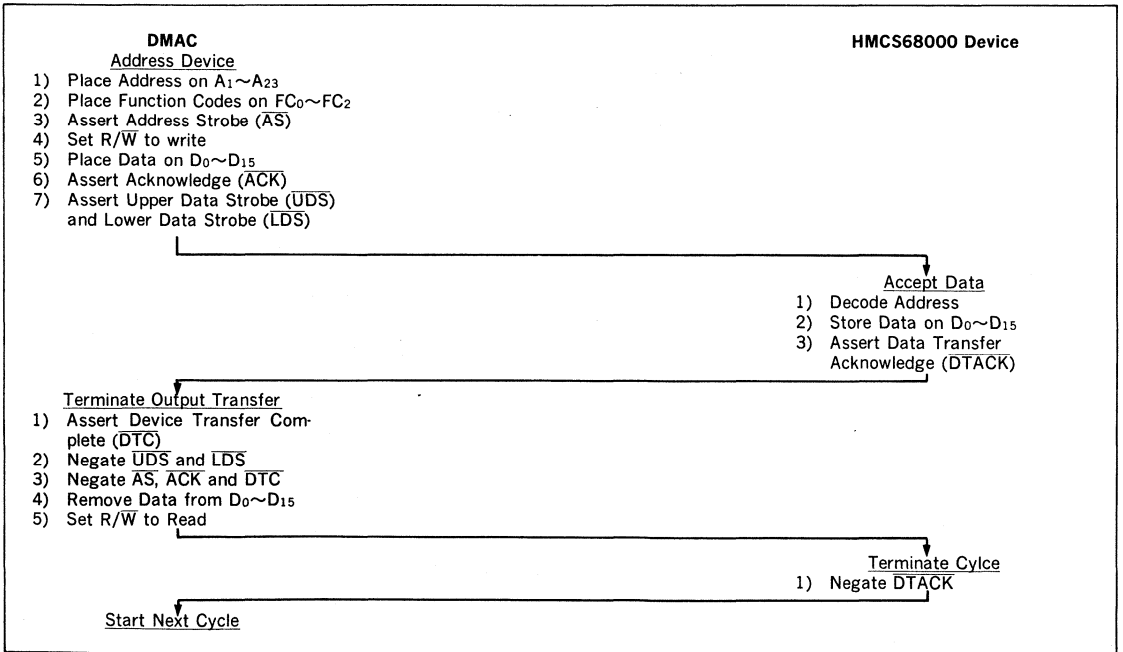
DMAC

HMCS68000 Device

Address Device
1) Place Address on $A_1 \sim A_{23}$
2) Place Function Codes on $FC_0 \sim FC_2$
3) Assert Address Strobe ($\overline{AS}$)
4) Set $R/\overline{W}$ to write
5) Place Data on $D_0 \sim D_{15}$
6) Assert Acknowledge ($\overline{ACK}$)
7) Assert Upper Data Strobe ($\overline{UDS}$) and Lower Data Strobe ($\overline{LDS}$)

Accept Data
1) Decode Address
2) Store Data on $D_0 \sim D_{15}$
3) Assert Data Transfer Acknowledge ($\overline{DTACK}$)

Terminate Output Transfer
1) Assert Device Transfer Complete ($\overline{DTC}$)
2) Negate $\overline{UDS}$ and $\overline{LDS}$
3) Negate $\overline{AS}$, $\overline{ACK}$ and $\overline{DTC}$
4) Remove Data from $D_0 \sim D_{15}$
5) Set $R/\overline{W}$ to Read

Terminate Cylce
1) Negate $\overline{DTACK}$

Start Next Cycle